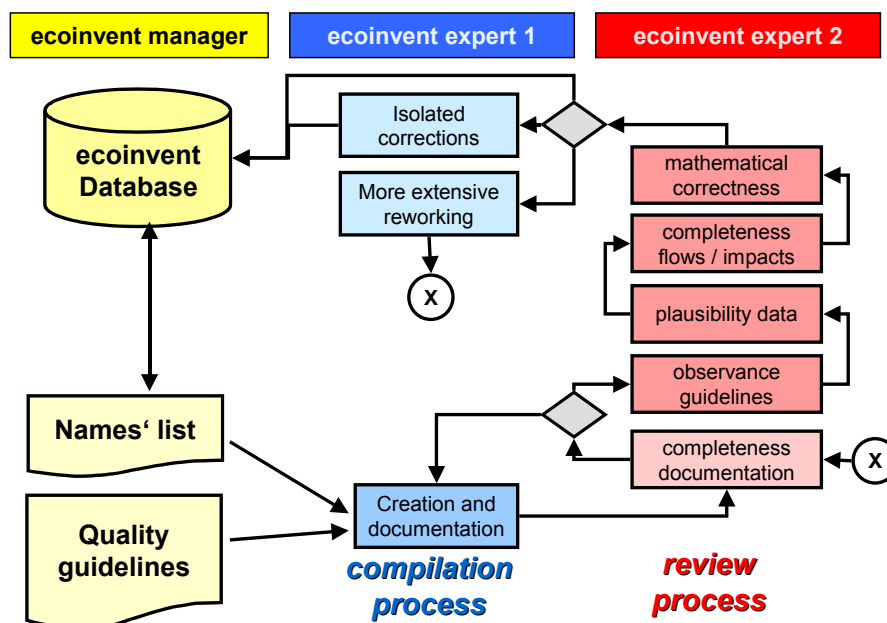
ecoinvent manager

ecoinvent expert 1

ecoinvent expert 2

ecoinvent Database

Isolated corrections

More extensive reworking

X

mathematical correctness

completeness flows / impacts

plausibility data

observance guidelines

completeness documentation

X

Names‘ list

Quality guidelines

Creation and documentation

compilation process

review process